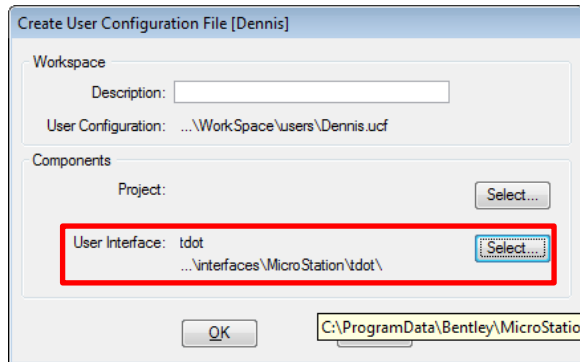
Create User Configuration File [Dennis]

Workspace

Description:

User Configuration: ...\WorkSpace\users\Dennis.ucf

Components

Project:

Select...

User Interface: tdot
...\interfaces\MicroStation\tdot\

Select...

OK

C:\ProgramData\Bentley\MicroStatio